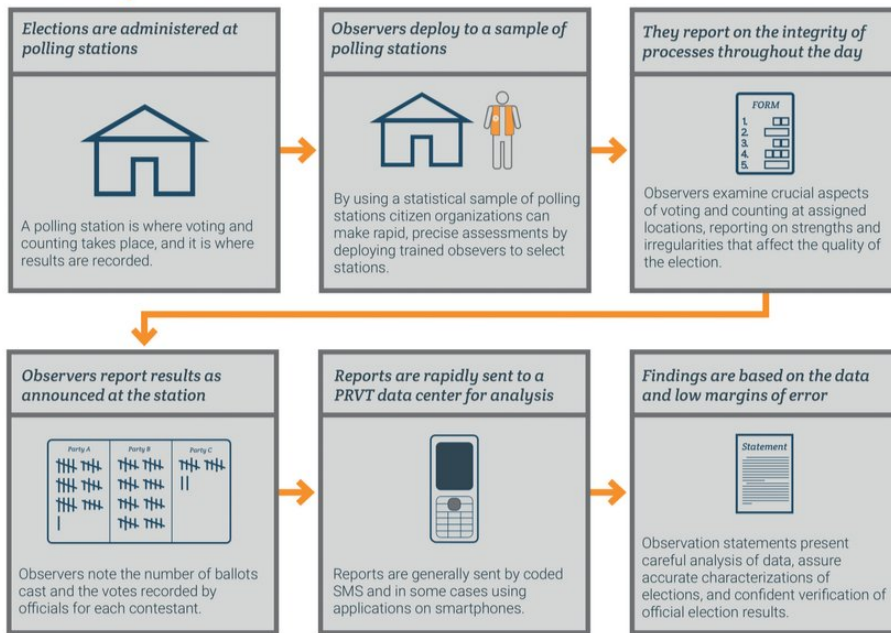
Elections are administered at polling stations

A polling station is where voting and counting takes place, and it is where results are recorded.

Observers deploy to a sample of polling stations

By using a statistical sample of polling stations citizen organizations can make rapid, precise assessments by deploying trained obsevers to select stations.

They report on the integrity of processes throughout the day

FORM
1.
2.
3.
4.
5.

Observers examine crucial aspects of voting and counting at assigned locations, reporting on strengths and irregularities that affect the quality of the election.

Observers report results as announced at the station

Party A
Party B
Party C

Observers note the number of ballots cast and the votes recorded by officials for each contestant.

Reports are rapidly sent to a PRVT data center for analysis

Reports are generally sent by coded SMS and in some cases using applications on smartphones.

Findings are based on the data and low margins of error

Statement

Observation statements present careful analysis of data, assure accurate characterizations of elections, and confident verification of official election results.